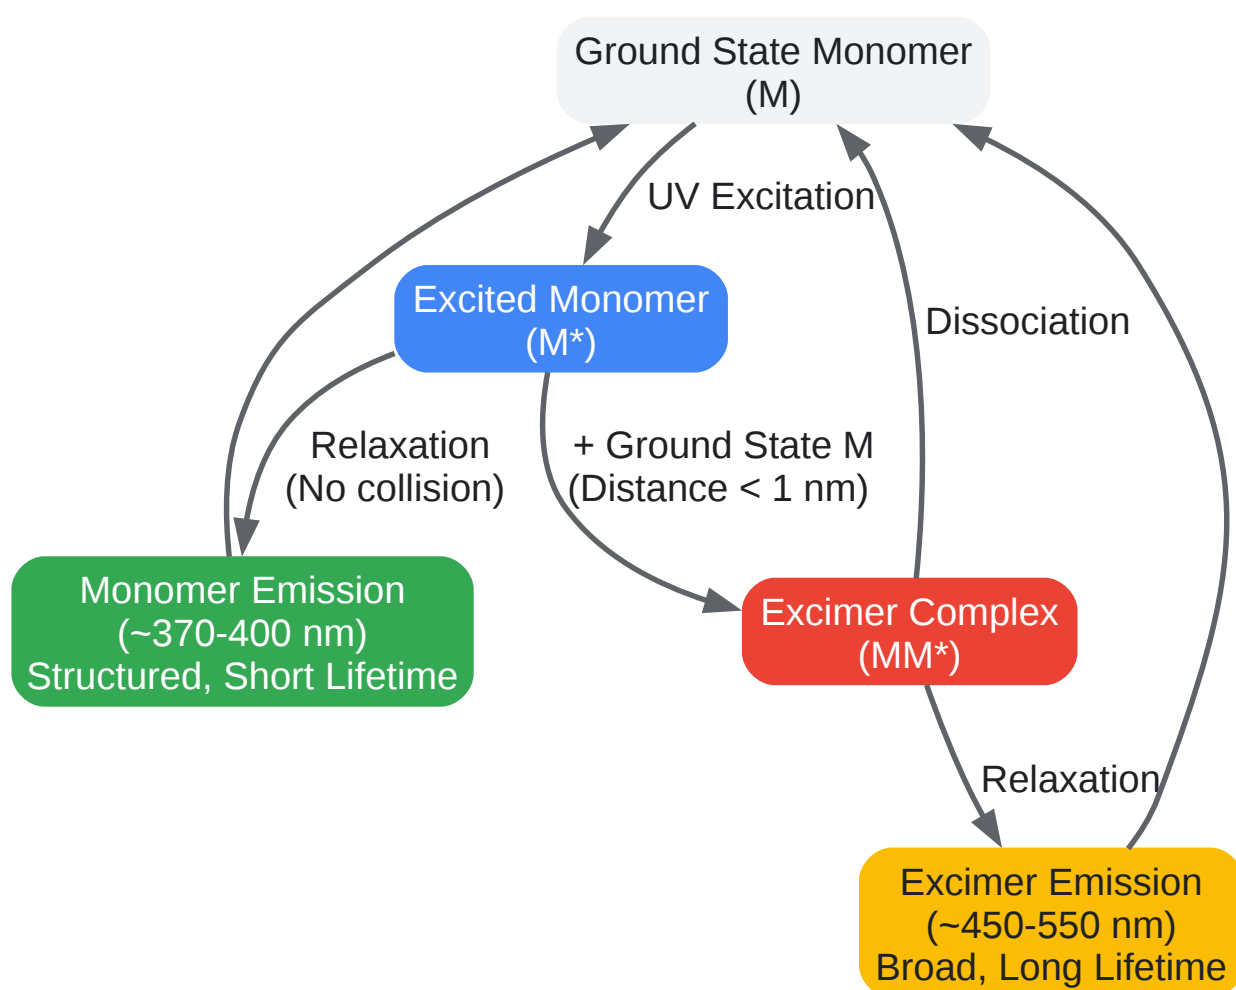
Ground State Monomer
(M)

UV Excitation

Excited Monomer
(M*)

Dissociation

Relaxation
(No collision)

+ Ground State M
(Distance < 1 nm)

Monomer Emission
(~370-400 nm)
Structured, Short Lifetime

Excimer Complex
(MM*)

Relaxation

Excimer Emission
(~450-550 nm)
Broad, Long Lifetime